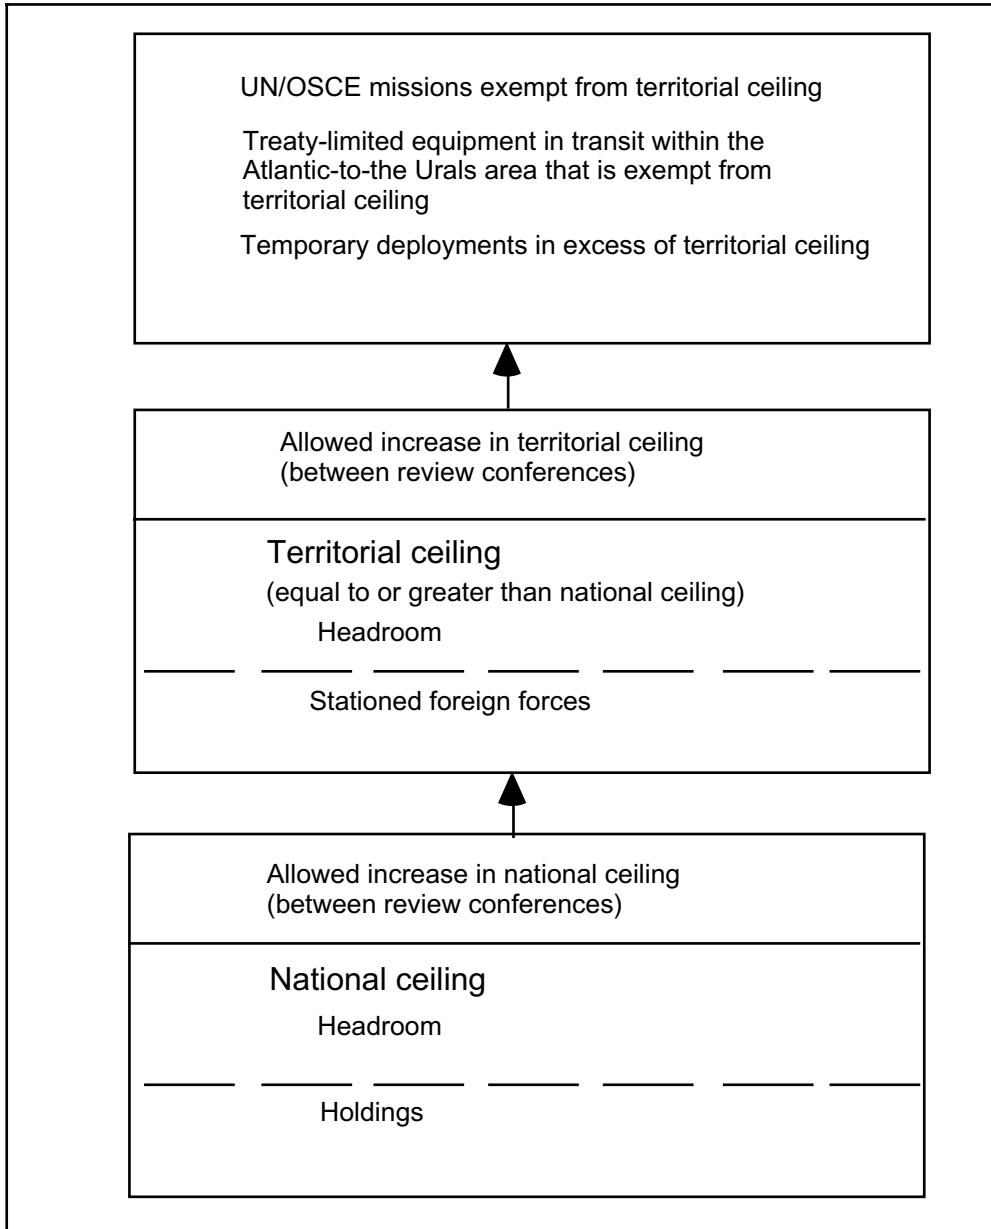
UN/OSCE missions exempt from territorial ceiling

Treaty-limited equipment in transit within the Atlantic-to-the Urals area that is exempt from territorial ceiling

Temporary deployments in excess of territorial ceiling

Allowed increase in territorial ceiling (between review conferences)

Territorial ceiling

(equal to or greater than national ceiling)

Headroom

Stationed foreign forces

Allowed increase in national ceiling (between review conferences)

National ceiling

Headroom

Holdings